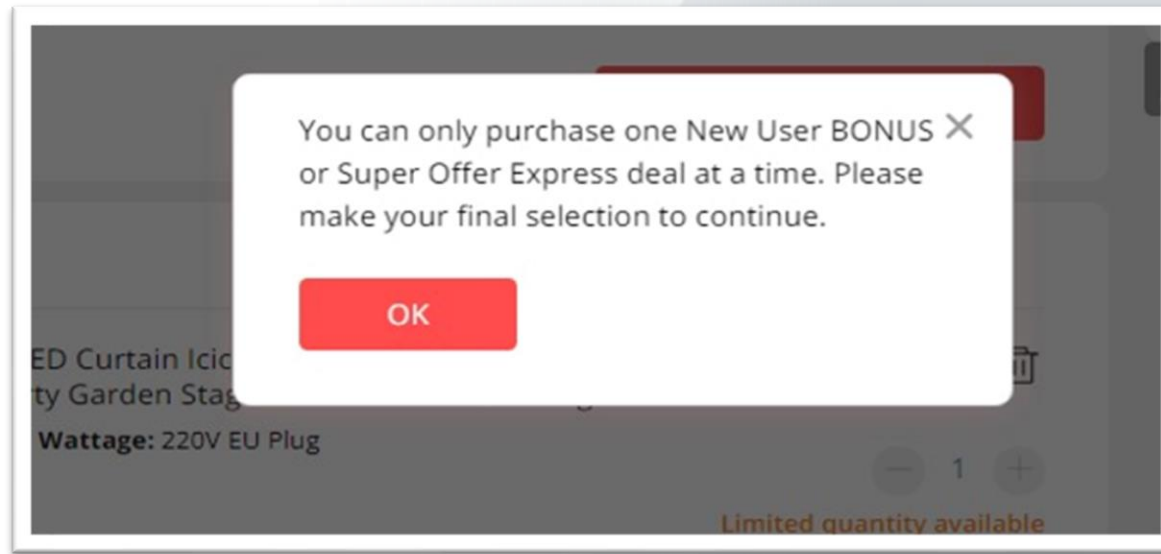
You can only purchase one New User BONUS or Super Offer Express deal at a time. Please make your final selection to continue.

OK

ED Curtain Icic
ty Garden Stag

Wattage: 220V EU Plug

1

Limited quantity available